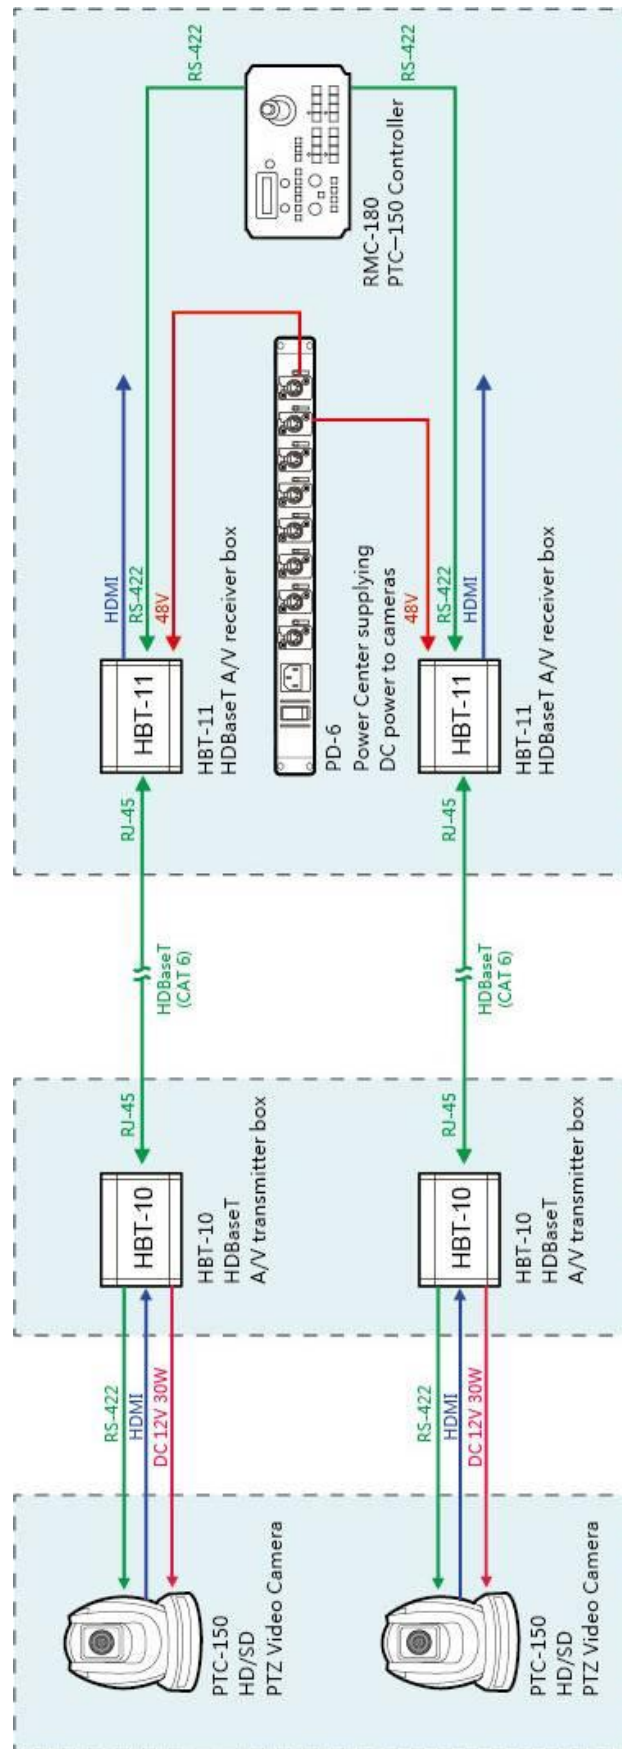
PTC-150
HD/SD
PTZ Video Camera

RS-422
HDMI
DC 12V 30W

HBT-10

HBT-10
HDBaseT
A/V transmitter box

RJ-45

HDBaseT
(CAT 6)

RJ-45

HBT-11

HBT-11
HDBaseT A/V receiver box

HDMI
RS-422
48V

PD-6
Power Center supplying
DC power to cameras

RMC-180
PTC-150 Controller

RS-422
RS-422

PTC-150
HD/SD
PTZ Video Camera

RS-422
HDMI
DC 12V 30W

HBT-10

HBT-10
HDBaseT
A/V transmitter box

RJ-45

HDBaseT
(CAT 6)

RJ-45

HBT-11

HBT-11
HDBaseT A/V receiver box

48V
RS-422
HDMI